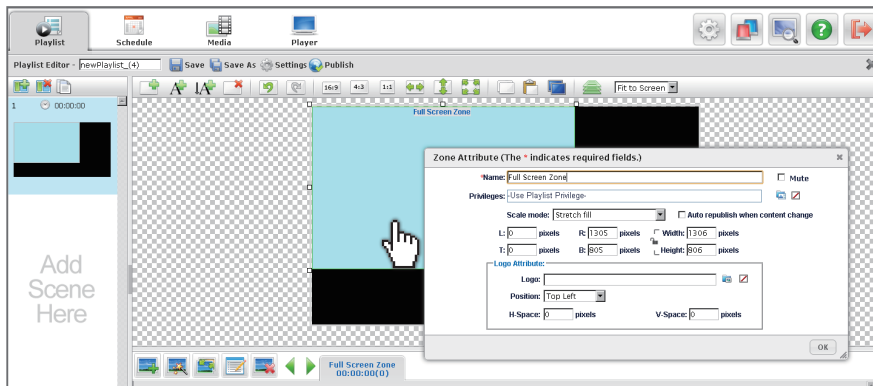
Playlist Schedule Media Player

Playlist Editor - newPlaylist_(4) Save Save As Settings Publish

16:9 4:3 1:1 Fit to Screen

1 00:00:00

Full Screen Zone

Add Scene Here

Zone Attribute (The * indicates required fields.)

*Name: Full Screen Zone Mute

Privileges: -Use Playlist Privilege-

Scale mode: Stretch fill Auto republish when content change

L: 0 pixels R: 1305 pixels Width: 1306 pixels

T: 0 pixels B: 905 pixels Height: 906 pixels

Logo Attribute:

Logo:

Position: Top Left

H-Space: 0 pixels V-Space: 0 pixels

OK

Full Screen Zone 00:00:00(0)